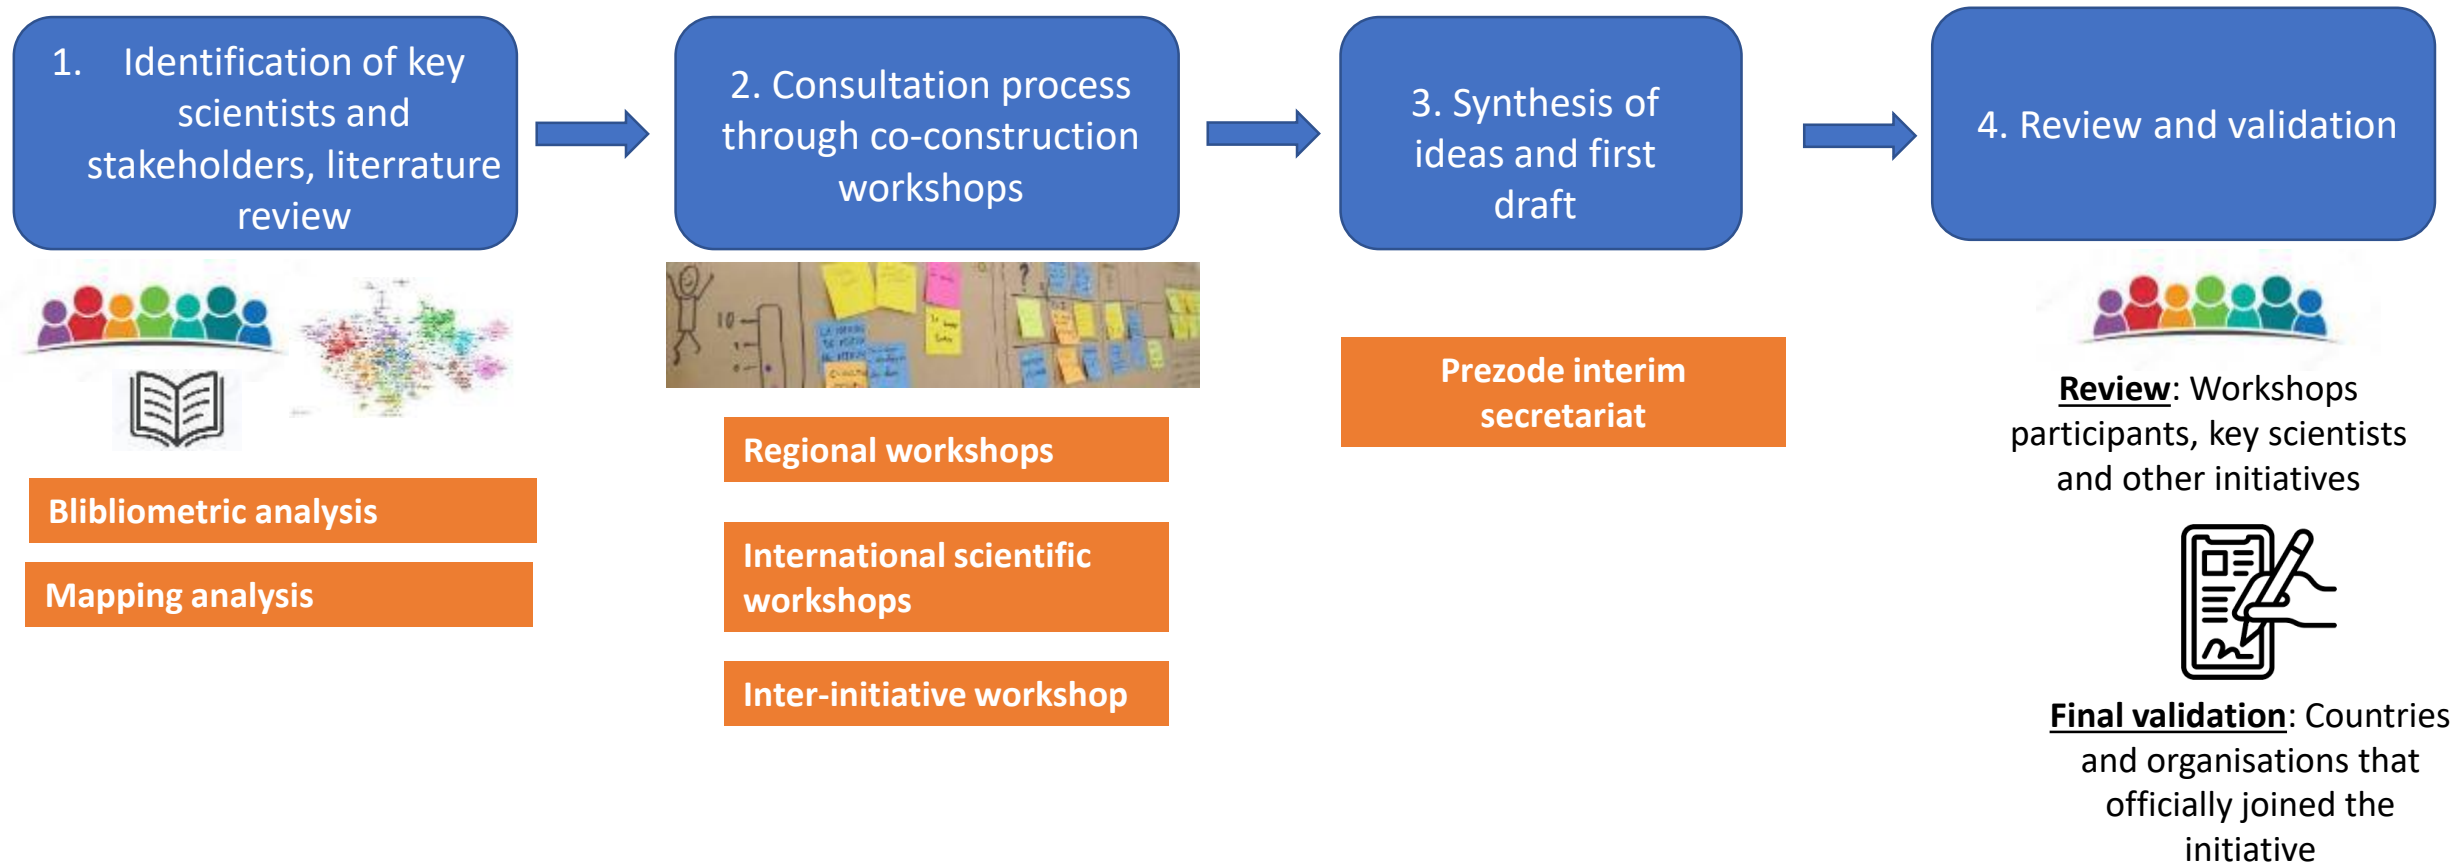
1. Identification of key scientists and stakeholders, literrature review

2. Consultation process through co-construction workshops

3. Synthesis of ideas and first draft

4. Review and validation

Blibliometric analysis

Mapping analysis

Regional workshops

International scientific workshops

Inter-initiative workshop

Prezode interim secretariat

Review: Workshops participants, key scientists and other initiatives

Final validation: Countries and organisations that officially joined the initiative